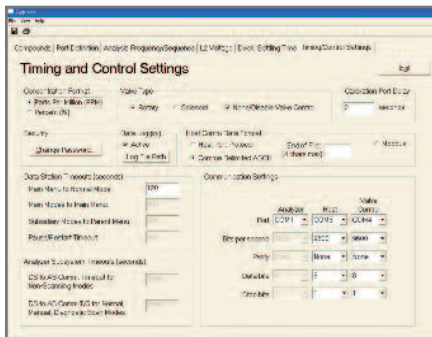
File View Help

Compounds | Port Definition | Analysis Frequency/Sequence | L2 Voltage | Event Settling Time | Timing/Control Settings

Timing and Control Settings

Exit

Concentration Format
Parts Per Million (PPM)
Percent (%)

Valve Type
Sorbey
Solenoid
None/Disable Valve Control

Calibration Port Delay
0 seconds

Security
Change Password...

Data Logging
Active
Log File Path

Host Comm Data Format
Host, Std. Protocol
Comma Delimited ASCII

End of Frame
(4 chars max)

Modbus

Data Station Timeouts (seconds)
Main Menu to Normal Mode 120
Main Modes to Main Menu
Subsidiary Modes to Parent Menu
Pause/Restart Timeout

Analyzer Subsystem Timeouts (seconds)
DS to AS Comm Timeout for Non-Scanning Modes
DS to AS Comm T/O for Normal, Manual, Diagnostic Scan Modes

Communication Settings

| | Analyzer | Host | Valve Control |
|---|---|---|---|
| Port | COM1 | COM3 | COM4 |
| Bits per second | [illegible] | 9600 | 9600 |
| Parity | | None | None |
| Data bits | | 8 | 8 |
| Stop bits | | 1 | 1 |